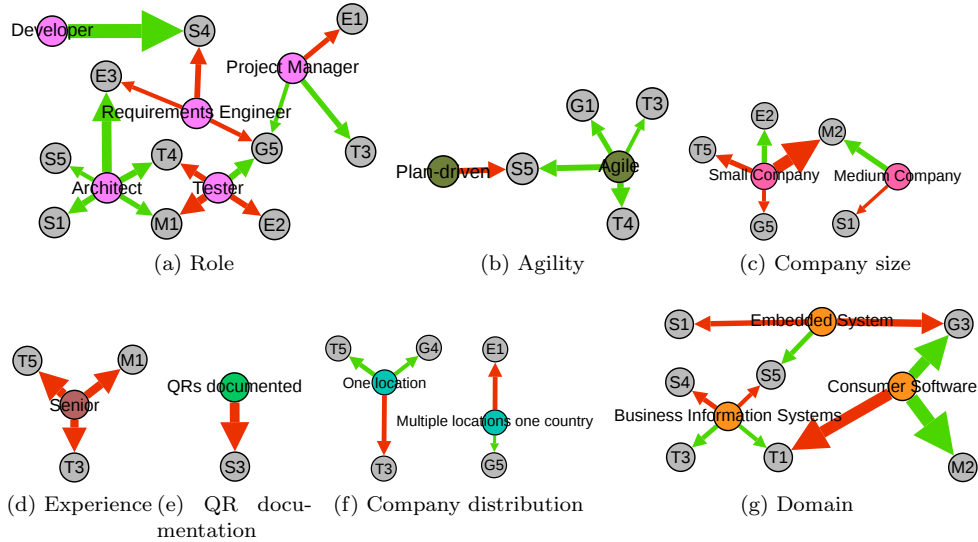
Developer
S4
E1
Project Manager
E3
Requirements Engineer
G5
T3
S5
T4
Architect
Tester
S1
M1
E2
(a) Role

G1
T3
Plan-driven
S5
Agile
T4
(b) Agility

E2
M2
T5
Small Company
Medium Company
G5
S1
(c) Company size

T5
M1
Senior
T3
(d) Experience

QRs documented
S3
(e) QR documentation

T5
G4
One location
E1
Multiple locations one country
T3
G5
(f) Company distribution

S1
Embedded System
G3
S4
S5
Consumer Software
Business Information Systems
T3
T1
M2
(g) Domain